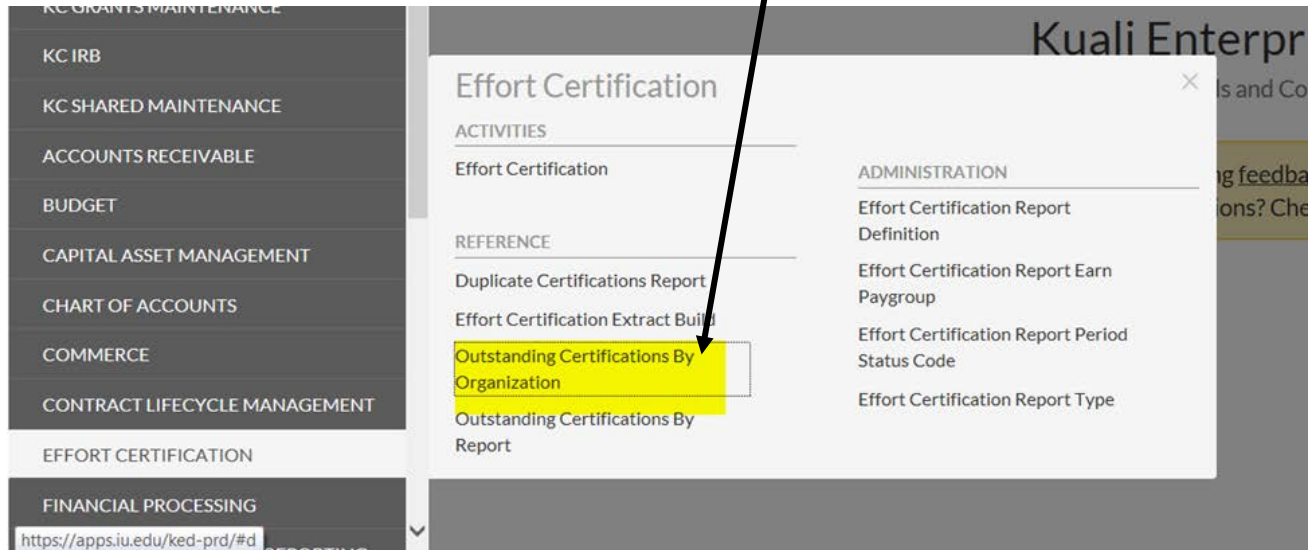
KC GRANTS MAINTENANCE

KC IRB

KC SHARED MAINTENANCE

ACCOUNTS RECEIVABLE

BUDGET

CAPITAL ASSET MANAGEMENT

CHART OF ACCOUNTS

COMMERCE

CONTRACT LIFECYCLE MANAGEMENT

EFFORT CERTIFICATION

FINANCIAL PROCESSING

https://apps.iu.edu/ked-prd/#d

Kuali Enterpr

ls and Co

g feedba

ons? Che

Effort Certification

×

ACTIVITIES

Effort Certification

REFERENCE

Duplicate Certifications Report

Effort Certification Extract Build

Outstanding Certifications By Organization

Outstanding Certifications By Report

ADMINISTRATION

Effort Certification Report Definition

Effort Certification Report Earn Paygroup

Effort Certification Report Period Status Code

Effort Certification Report Type